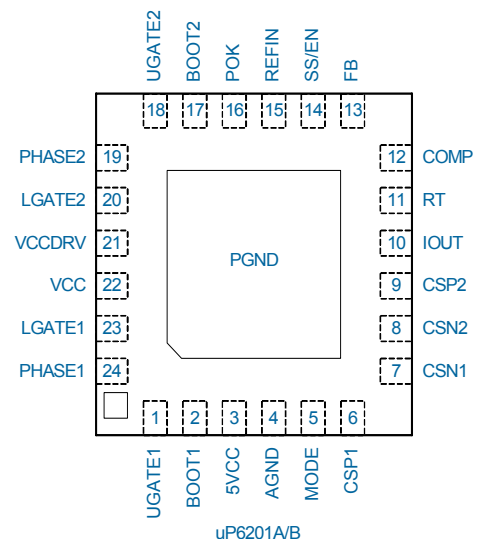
UGATE2 BOOT2 POK REFIN SS/EN FB

18 17 16 15 14 13

PHASE2 19
LGATE2 20
VCCDRV 21
VCC 22
LGATE1 23
PHASE1 24

12 COMP
11 RT
10 IOUT
9 CSP2
8 CSN2
7 CSN1

PGND

1 2 3 4 5 6

UGATE1 BOOT1 5VCC AGND MODE CSP1

uP6201A/B